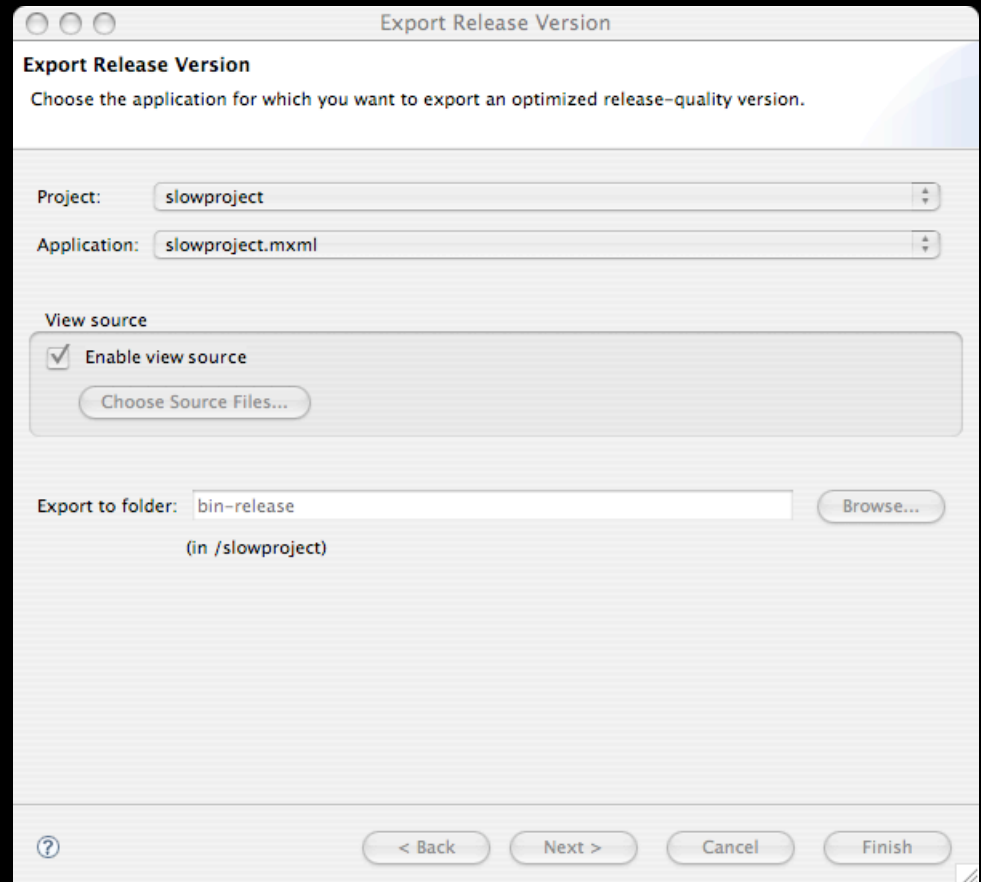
Export Release Version

Export Release Version

Choose the application for which you want to export an optimized release-quality version.

Project: slowproject

Application: slowproject.mxml

View source

Enable view source

Choose Source Files...

Export to folder: bin-release

Browse...

(in /slowproject)

?

< Back

Next >

Cancel

Finish